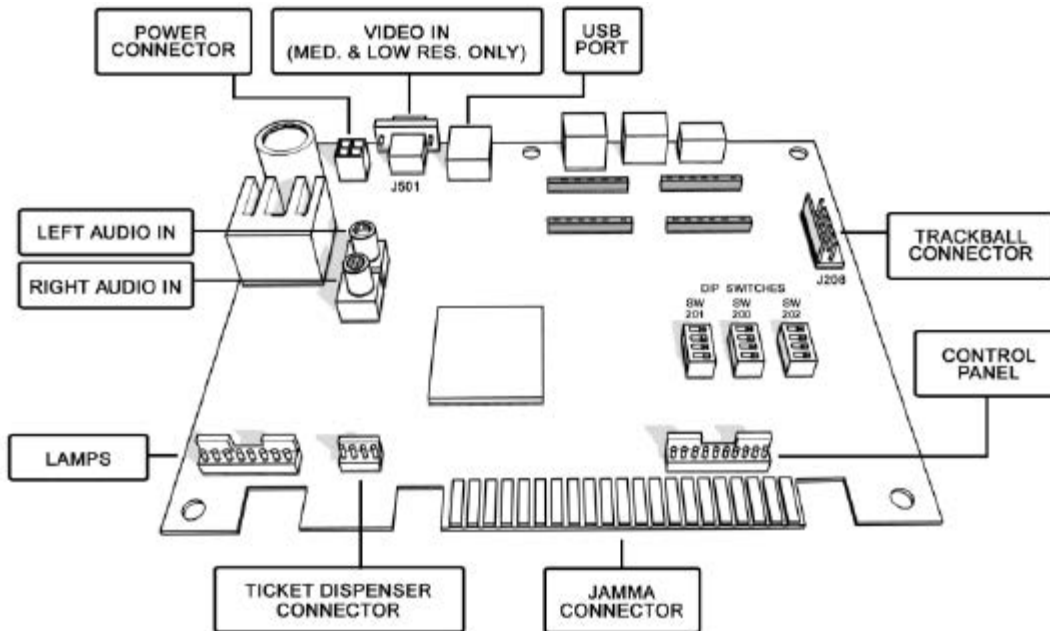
POWER CONNECTOR

VIDEO IN (MED. & LOW RES. ONLY)

USB PORT

J501

LEFT AUDIO IN

RIGHT AUDIO IN

TRACKBALL CONNECTOR

J208

DIP SWITCHES

SW 201

SW 200

SW 202

CONTROL PANEL

LAMPS

TICKET DISPENSER CONNECTOR

JAMMA CONNECTOR